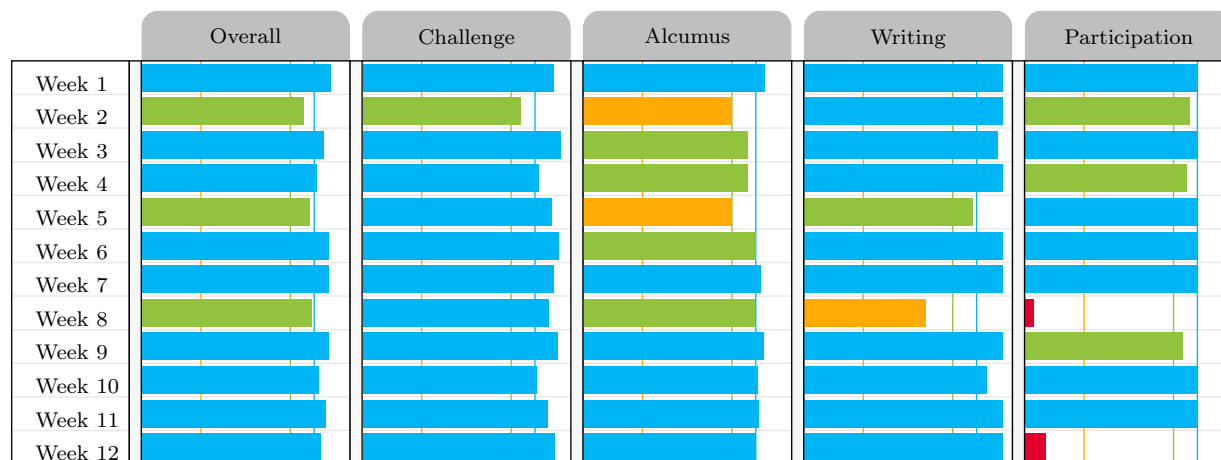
| | Overall | Challenge | Alcumus | Writing | Participation |
|---|---|---|---|---|---|
| Week 1 | | | | | |
| Week 2 | | | | | |
| Week 3 | | | | | |
| Week 4 | | | | | |
| Week 5 | | | | | |
| Week 6 | | | | | |
| Week 7 | | | | | |
| Week 8 | | | | | |
| Week 9 | | | | | |
| Week 10 | | | | | |
| Week 11 | | | | | |
| Week 12 | | | | | |